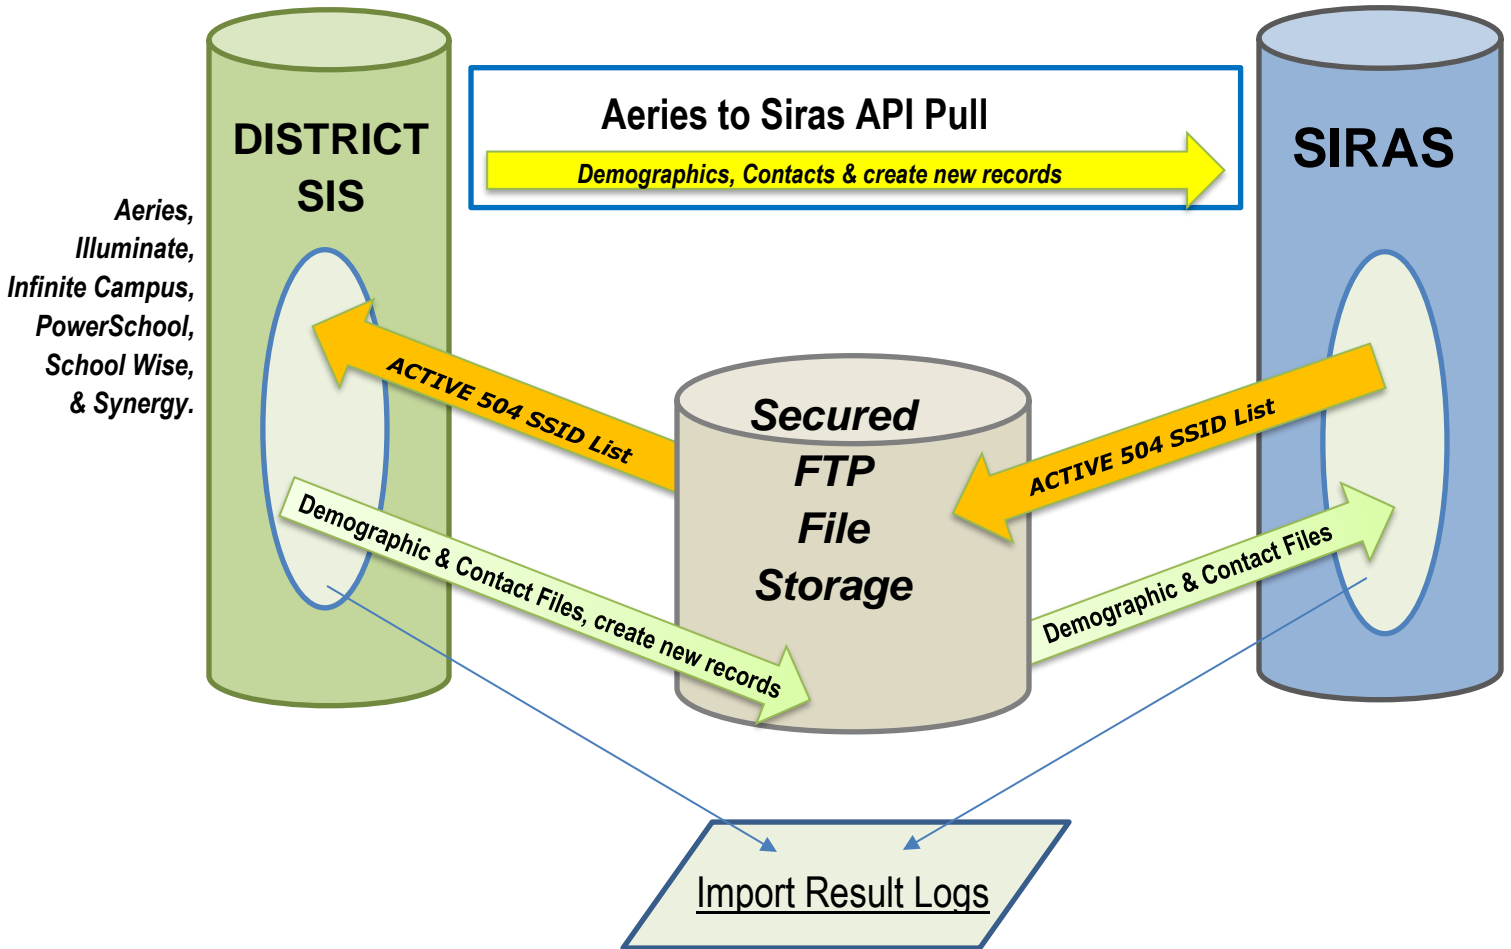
DISTRICT SIS

Aeries, Illuminate, Infinite Campus, PowerSchool, School Wise, & Synergy.

Aeries to Siras API Pull

Demographics, Contacts & create new records

SIRAS

ACTIVE 504 SSID List

Secured FTP File Storage

ACTIVE 504 SSID List

Demographic & Contact Files, create new records

Demographic & Contact Files

Import Result Logs